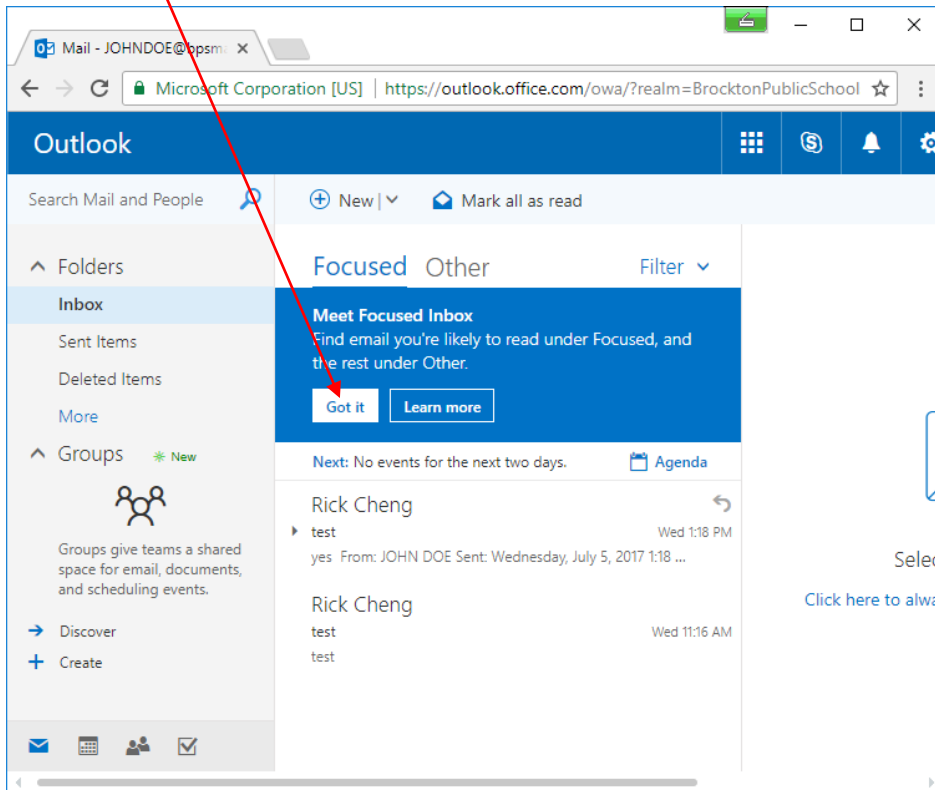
Mail - JOHNDOE@bpsm

Microsoft Corporation [US] | https://outlook.office.com/owa/?realm=BrocktonPublicSchool

Outlook

Search Mail and People

New | Mark all as read

Folders

Inbox

Sent Items

Deleted Items

More

Groups New

Groups give teams a shared space for email, documents, and scheduling events.

Discover

Create

Focused Other Filter

Meet Focused Inbox

Find email you're likely to read under Focused, and the rest under Other.

Got it Learn more

Next: No events for the next two days. Agenda

Rick Cheng

test Wed 1:18 PM

yes From: JOHN DOE Sent: Wednesday, July 5, 2017 1:18 ...

Rick Cheng

test Wed 11:16 AM

test

Selec

Click here to alwa